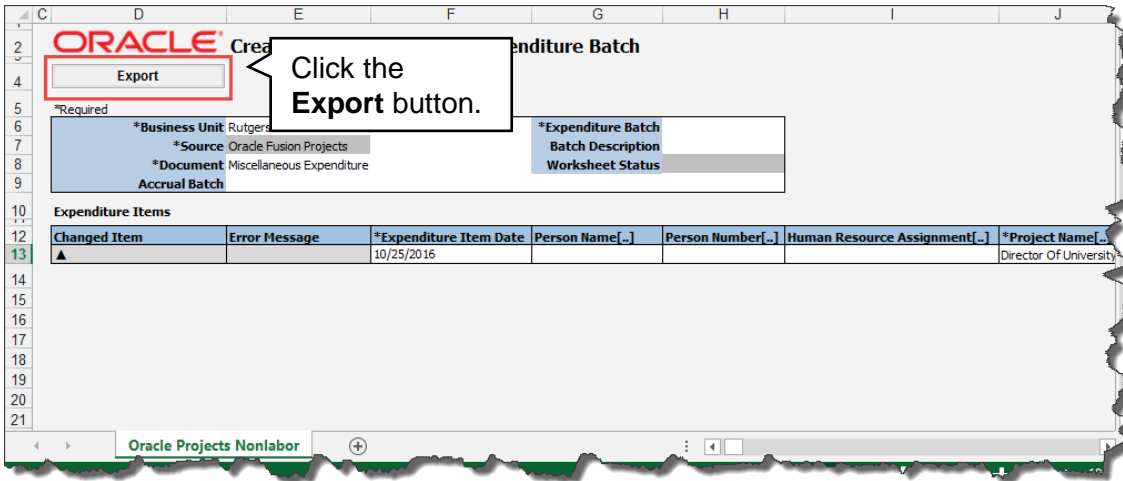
C D E F G H I J

2 ORACLE Crea enditure Batch

4 Export

Click the **Export** button.

5 *Required

6 *Business Unit Rutgers *Expenditure Batch

7 *Source Oracle Fusion Projects Batch Description

8 *Document Miscellaneous Expenditure Worksheet Status

9 Accrual Batch

10 Expenditure Items

| Changed Item | Error Message | *Expenditure Item Date | Person Name[..] | Person Number[..] | Human Resource Assignment[..] | *Project Name[.. |
|---|---|---|---|---|---|---|
| ▲ | | 10/25/2016 | | | | Director Of University |

14
15
16
17
18
19
20
21

Oracle Projects Nonlabor